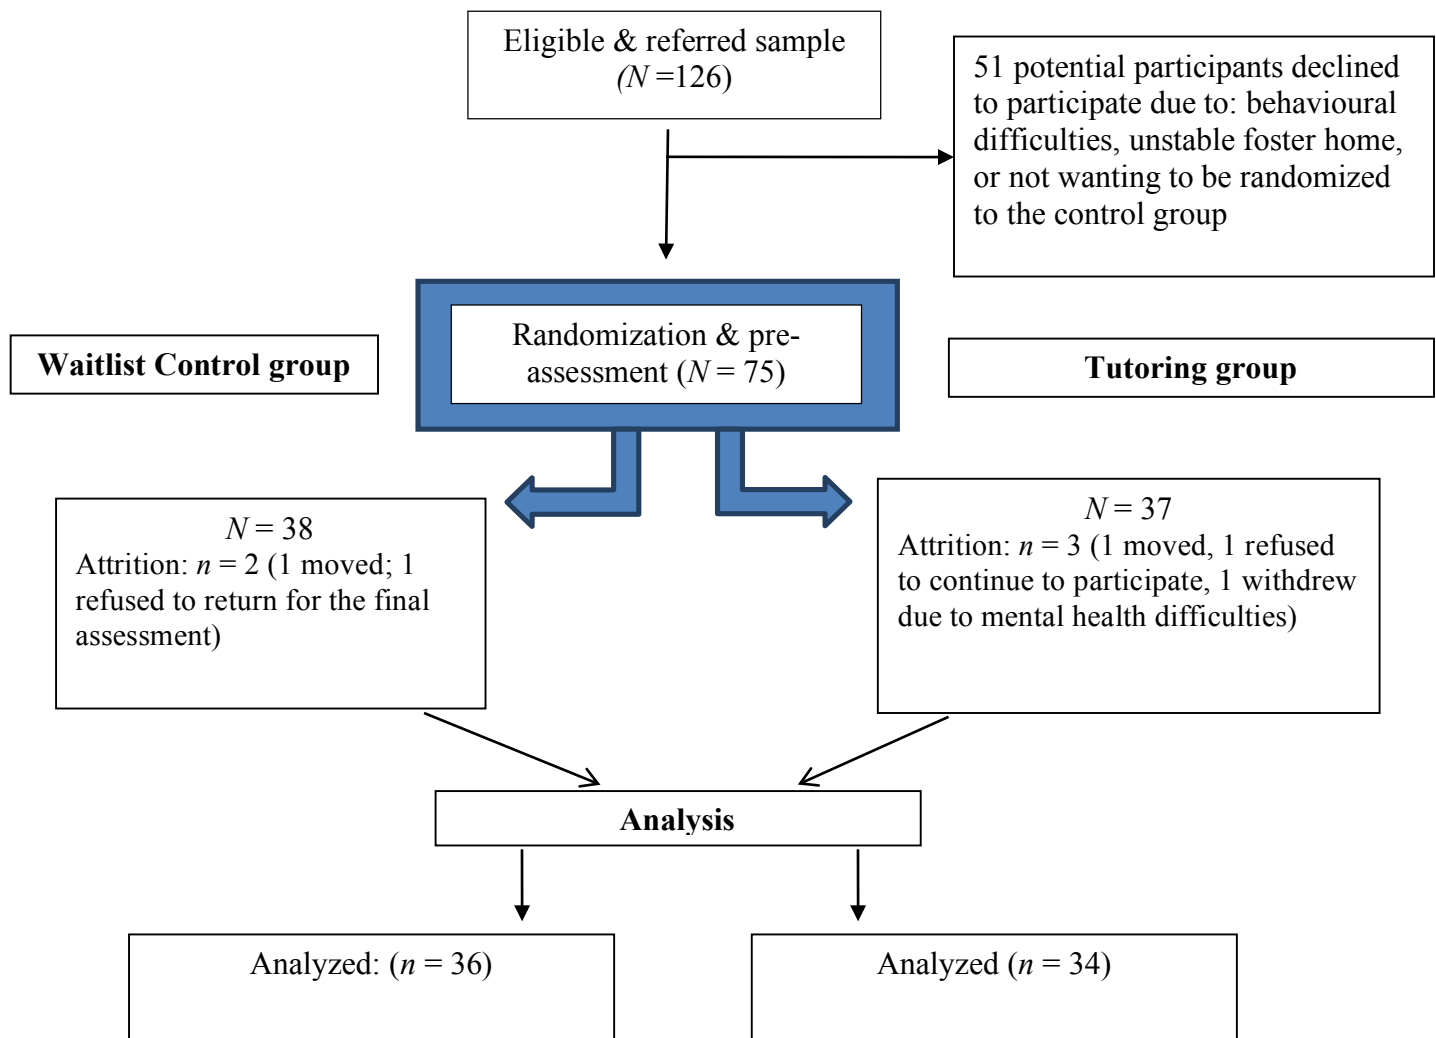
Eligible & referred sample ($N$ =126)

51 potential participants declined to participate due to: behavioural difficulties, unstable foster home, or not wanting to be randomized to the control group

**Waitlist Control group**

Randomization & pre-assessment ($N$ = 75)

**Tutoring group**

$N$ = 38
Attrition: $n$ = 2 (1 moved; 1 refused to return for the final assessment)

$N$ = 37
Attrition: $n$ = 3 (1 moved, 1 refused to continue to participate, 1 withdrew due to mental health difficulties)

**Analysis**

Analyzed: ($n$ = 36)

Analyzed ($n$ = 34)